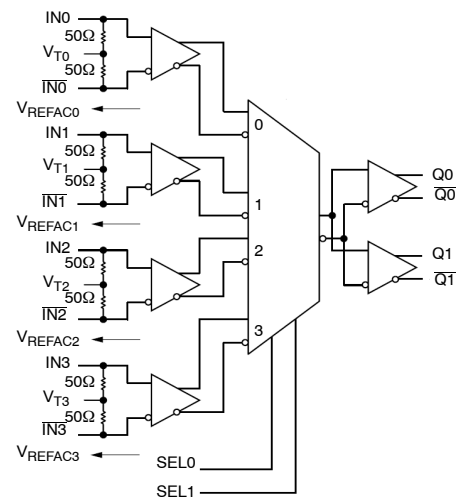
IN0
50Ω
$V_{T0}$
50Ω
$\overline{IN0}$
$V_{REFAC0}$
IN1
50Ω
$V_{T1}$
50Ω
$\overline{IN1}$
$V_{REFAC1}$
IN2
50Ω
$V_{T2}$
50Ω
$\overline{IN2}$
$V_{REFAC2}$
IN3
50Ω
$V_{T3}$
50Ω
$\overline{IN3}$
$V_{REFAC3}$
0
1
2
3
SEL0
SEL1
Q0
$\overline{Q0}$
Q1
$\overline{Q1}$